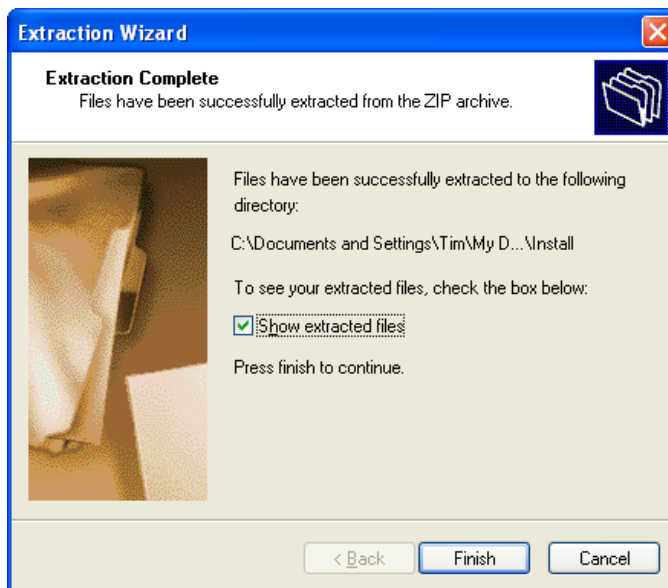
Extraction Wizard

Extraction Complete
Files have been successfully extracted from the ZIP archive.

Files have been successfully extracted to the following directory:

C:\Documents and Settings\Tim\My D...\Install

To see your extracted files, check the box below:

Show extracted files

Press finish to continue.

< Back
Finish
Cancel